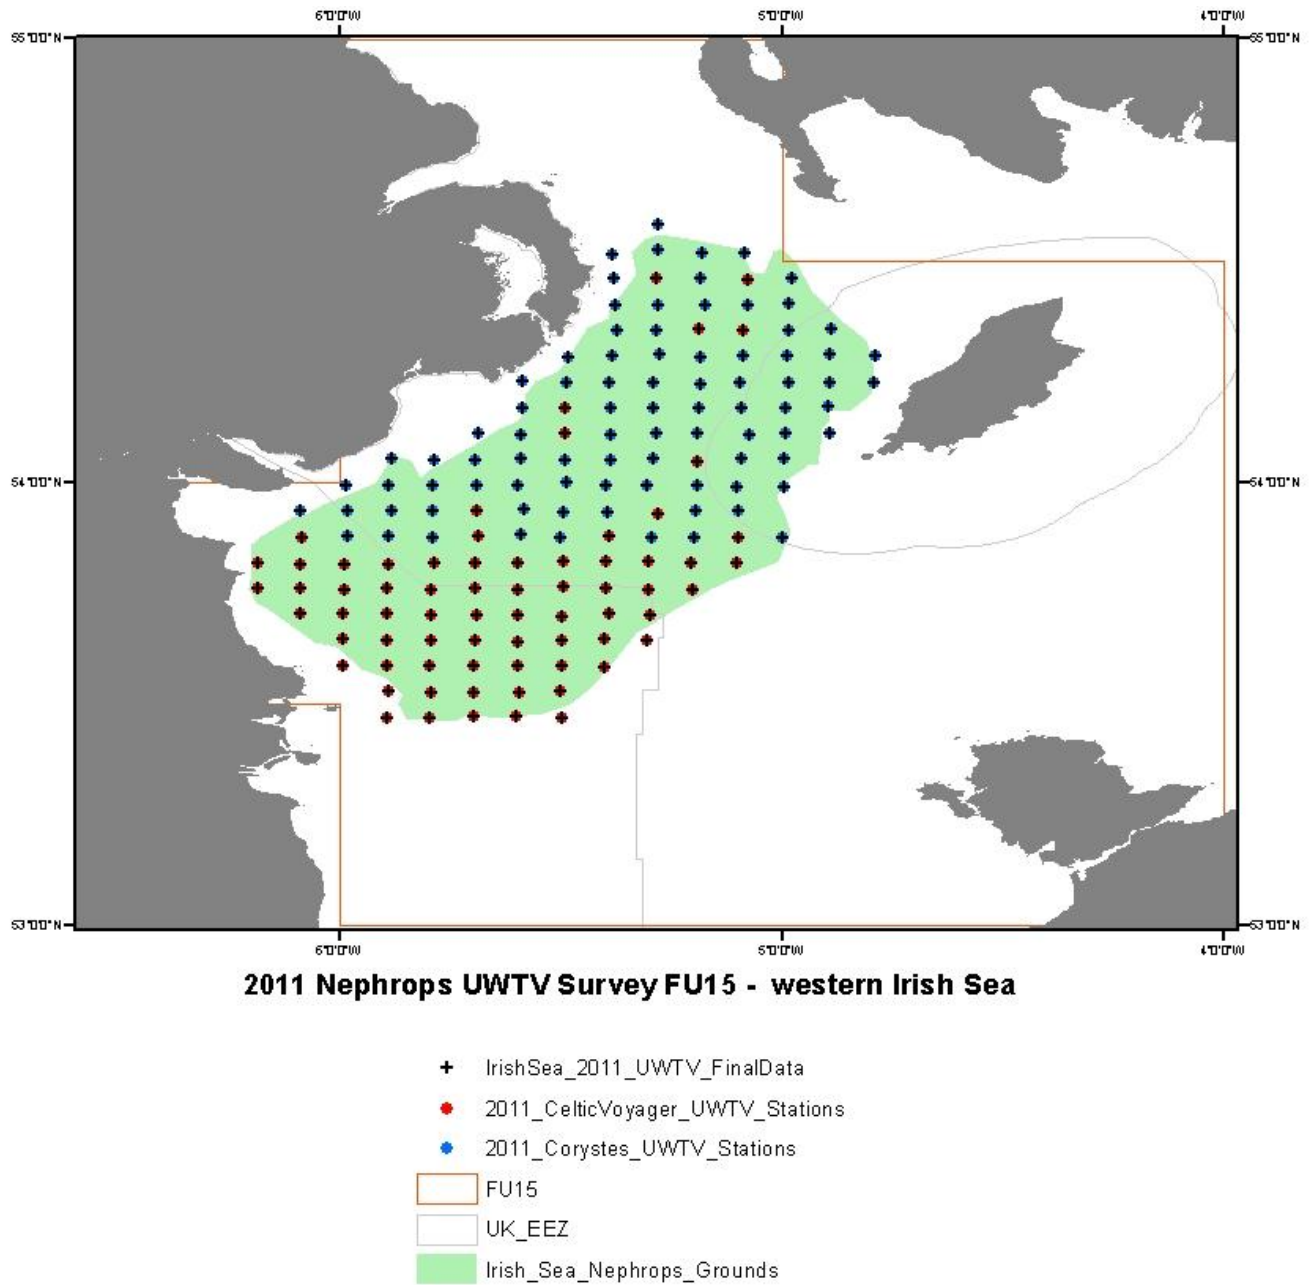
6°0'0"W 5°0'0"W 4°0'0"W

55°0'0"N 55°0'0"N

54°0'0"N 54°0'0"N

53°0'0"N 53°0'0"N

6°0'0"W 5°0'0"W 4°0'0"W

2011 Nephrops UWTV Survey FU15 - western Irish Sea

IrishSea_2011_UWTV_FinalData

2011_CelticVoyager_UWTV_Stations

2011_Corystes_UWTV_Stations

FU15

UK_EEZ

Irish_Sea_Nephrops_Grounds